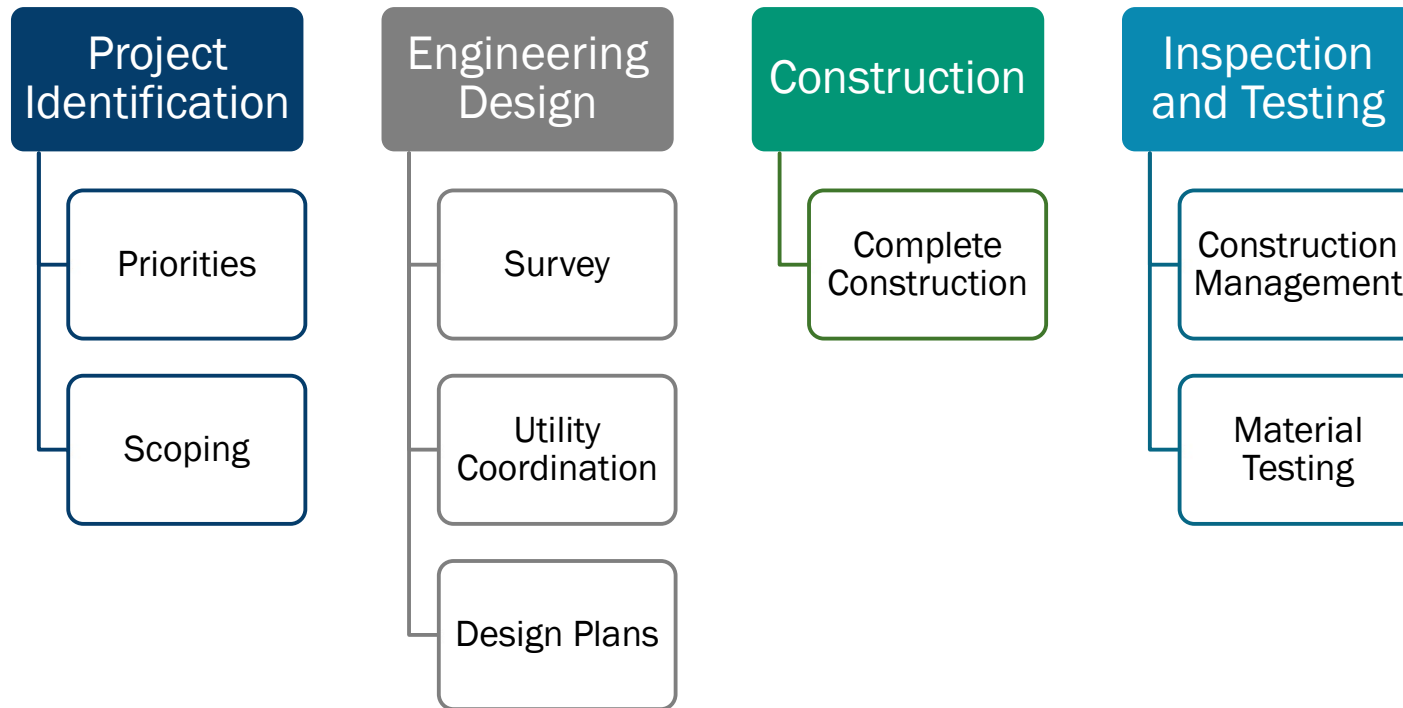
Project Identification

Priorities

Scoping

Engineering Design

Survey

Utility Coordination

Design Plans

Construction

Complete Construction

Inspection and Testing

Construction Management

Material Testing